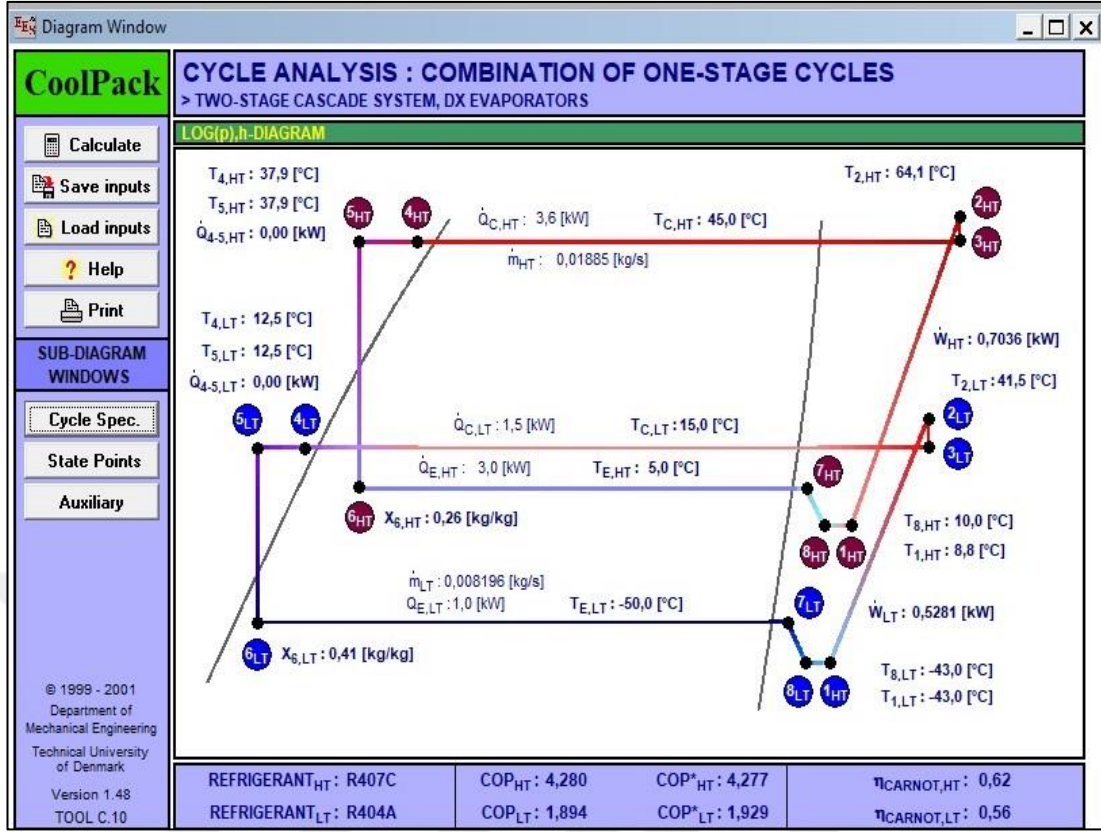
Diagram Window

CoolPack

Calculate
Save inputs
Load inputs
? Help
Print

SUB-DIAGRAM WINDOWS

Cycle Spec.
State Points
Auxiliary

© 1999 - 2001
Department of Mechanical Engineering
Technical University of Denmark
Version 1.48
TOOL C.10

CYCLE ANALYSIS : COMBINATION OF ONE-STAGE CYCLES
> TWO-STAGE CASCADE SYSTEM, DX EVAPORATORS

LOG(p),h-DIAGRAM

$T_{4,HT}$ : 37,9 [°C]
$T_{5,HT}$ : 37,9 [°C]
$\dot{Q}_{4\text{-}5,HT}$ : 0,00 [kW]

$5_{HT}$ $4_{HT}$

$\dot{Q}_{C,HT}$ : 3,6 [kW]
$T_{C,HT}$ : 45,0 [°C]
$\dot{m}_{HT}$ : 0,01885 [kg/s]

$T_{2,HT}$ : 64,1 [°C]
$2_{HT}$
$3_{HT}$

$T_{4,LT}$ : 12,5 [°C]
$T_{5,LT}$ : 12,5 [°C]
$\dot{Q}_{4\text{-}5,LT}$ : 0,00 [kW]

$\dot{W}_{HT}$ : 0,7036 [kW]

$T_{2,LT}$ : 41,5 [°C]
$2_{LT}$
$3_{LT}$

$5_{LT}$ $4_{LT}$

$\dot{Q}_{C,LT}$ : 1,5 [kW]
$T_{C,LT}$ : 15,0 [°C]

$\dot{Q}_{E,HT}$ : 3,0 [kW]
$T_{E,HT}$ : 5,0 [°C]

$7_{HT}$

$6_{HT}$ $X_{6,HT}$ : 0,26 [kg/kg]

$T_{8,HT}$ : 10,0 [°C]
$T_{1,HT}$ : 8,8 [°C]
$8_{HT}$ $1_{HT}$

$\dot{m}_{LT}$ : 0,008196 [kg/s]
$\dot{Q}_{E,LT}$ : 1,0 [kW]
$T_{E,LT}$ : -50,0 [°C]

$7_{LT}$

$\dot{W}_{LT}$ : 0,5281 [kW]

$6_{LT}$ $X_{6,LT}$ : 0,41 [kg/kg]

$T_{8,LT}$ : -43,0 [°C]
$T_{1,LT}$ : -43,0 [°C]
$8_{LT}$ $1_{HT}$

| REFRIGERANT$_{HT}$ : R407C | COP$_{HT}$ : 4,280 | COP*$_{HT}$ : 4,277 | $\eta_{CARNOT,HT}$ : 0,62 |
|---|---|---|---|
| REFRIGERANT$_{LT}$ : R404A | COP$_{LT}$ : 1,894 | COP*$_{LT}$ : 1,929 | $\eta_{CARNOT,LT}$ : 0,56 |